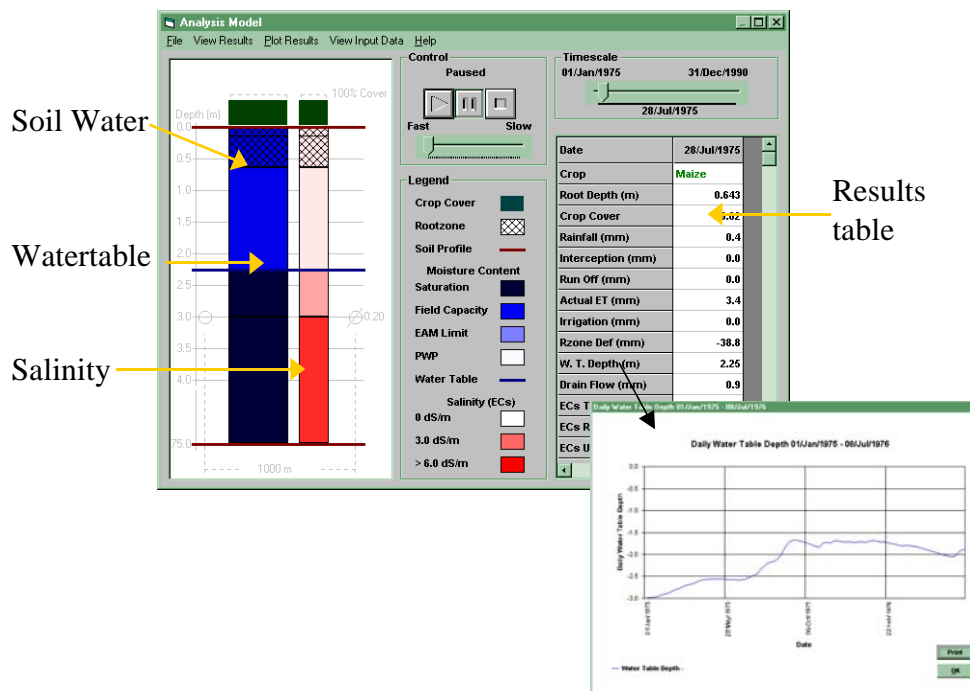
Analysis Model

File View Results Plot Results View Input Data Help

Soil Water

Watertable

Salinity

100% Cover

Depth (m)

0.0

0.5

1.0

1.5

2.0

2.5

3.0

3.5

4.0

75.0

0.20

1000 m

Control

Paused

Fast

Slow

Legend

Crop Cover

Rootzone

Soil Profile

Moisture Content

Saturation

Field Capacity

EAM Limit

PWP

Water Table

Salinity (ECs)

0 dS/m

3.0 dS/m

> 6.0 dS/m

Timescale

01/Jan/1975

31/Dec/1990

28/Jul/1975

| Date | 28/Jul/1975 |
|---|---|
| Crop | Maize |
| Root Depth (m) | 0.643 |
| Crop Cover | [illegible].82 |
| Rainfall (mm) | 0.4 |
| Interception (mm) | 0.0 |
| Run Off (mm) | 0.0 |
| Actual ET (mm) | 3.4 |
| Irrigation (mm) | 0.0 |
| Rzone Def (mm) | -38.8 |
| W. T. Depth (m) | 2.25 |
| Drain Flow (mm) | 0.9 |
| ECs T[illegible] | |
| ECs R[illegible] | |
| ECs U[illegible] | |

Results table

Daily Water Table Depth 01/Jan/1975 - 08/Jul/1976

Daily Water Table Depth 01/Jan/1975 - 08/Jul/1976

0.0

-0.5

-1.0

-1.5

-2.0

-2.5

-3.0

Daily Water Table Depth

01/Jan/1975

28/May/1975

06/Oct/1975

22/Feb/1976

Date

Water Table Depth

Print

OK